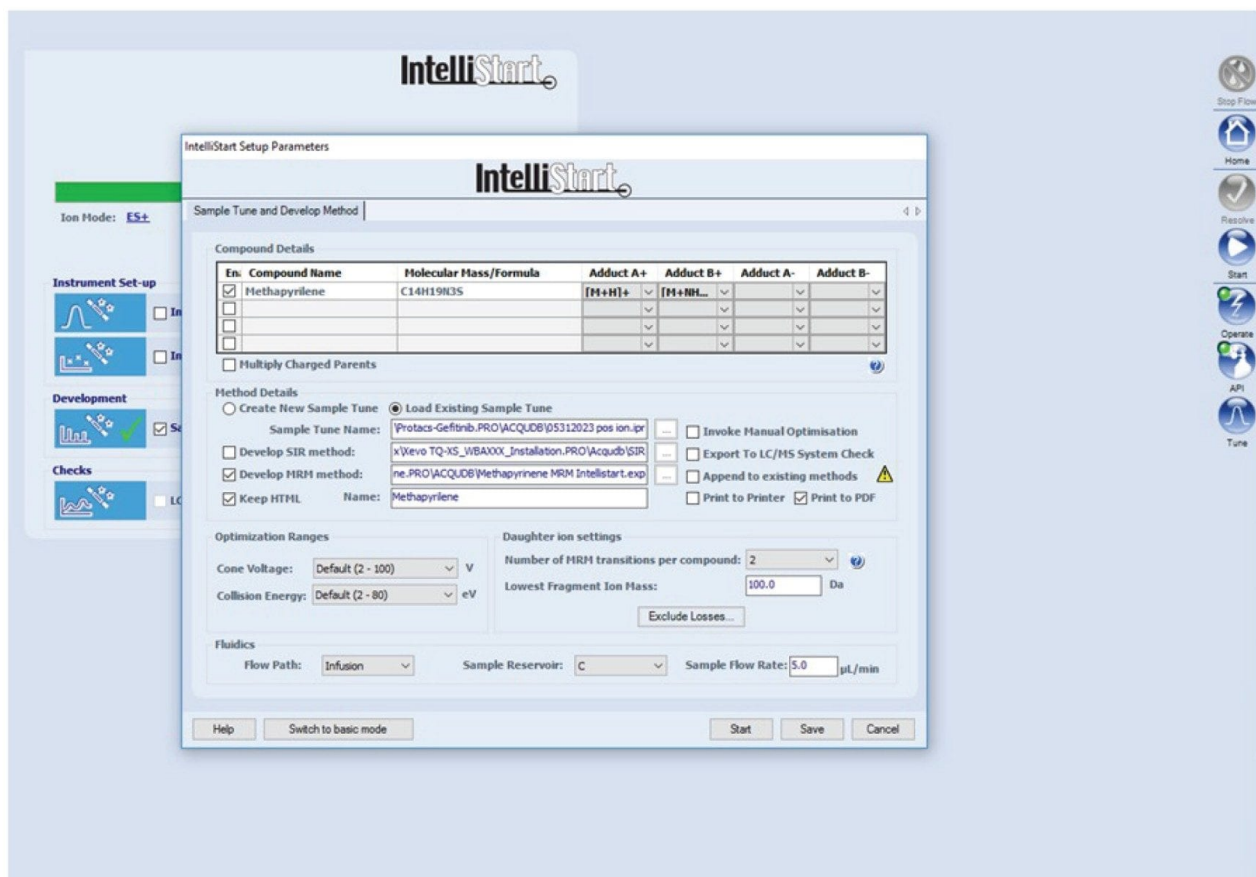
IntelliStart

Ion Mode: ES+

Instrument Set-up

In

In

Development

Sa

Checks

LC

IntelliStart Setup Parameters

IntelliStart

Sample Tune and Develop Method

Compound Details

| En | Compound Name | Molecular Mass/Formula | Adduct A+ | Adduct B+ | Adduct A- | Adduct B- |
|---|---|---|---|---|---|---|
| ☑ | Methapyrilene | C14H19N3S | [M+H]+ | [M+NH... | | |
| ☐ | | | | | | |
| ☐ | | | | | | |
| ☐ | | | | | | |

Multiply Charged Parents

Method Details

Create New Sample Tune   Load Existing Sample Tune

Sample Tune Name: \Protacs-Gefitinib.PRO\ACQUDB\05312023 pos ion.ipr

Develop SIR method: x\Xevo TQ-XS_WBAXXX_Installation.PRO\Acqudb\SIR

Develop MRM method: ne.PRO\ACQUDB\Methapyrinene MRM Intellistart.exp

Keep HTML   Name: Methapyrilene

Invoke Manual Optimisation

Export To LC/MS System Check

Append to existing methods

Print to Printer   Print to PDF

Optimization Ranges

Cone Voltage: Default (2 - 100) V

Collision Energy: Default (2 - 80) eV

Daughter ion settings

Number of MRM transitions per compound: 2

Lowest Fragment Ion Mass: 100.0 Da

Exclude Losses...

Fluidics

Flow Path: Infusion

Sample Reservoir: C

Sample Flow Rate: 5.0 µL/min

Help   Switch to basic mode   Start   Save   Cancel

Stop Flow
Home
Resolve
Start
Operate
API
Tune